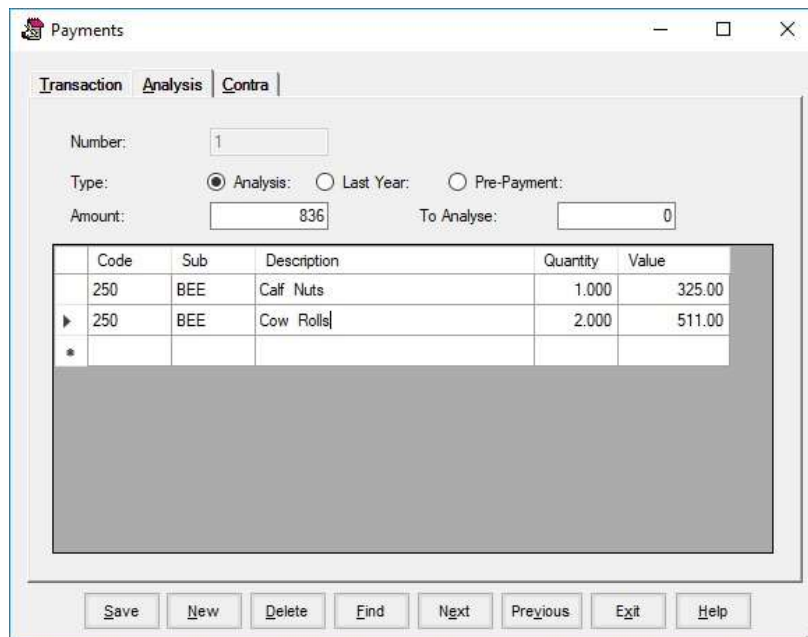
Payments

Transaction | Analysis | Contra

Number: 1

Type: Analysis: Last Year: Pre-Payment:

Amount: 836 To Analyse: 0

| Code | Sub | Description | Quantity | Value |
|---|---|---|---|---|
| 250 | BEE | Calf Nuts | 1.000 | 325.00 |
| 250 | BEE | Cow Rolls | 2.000 | 511.00 |
| | | | | |

Save New Delete Find Next Previous Exit Help